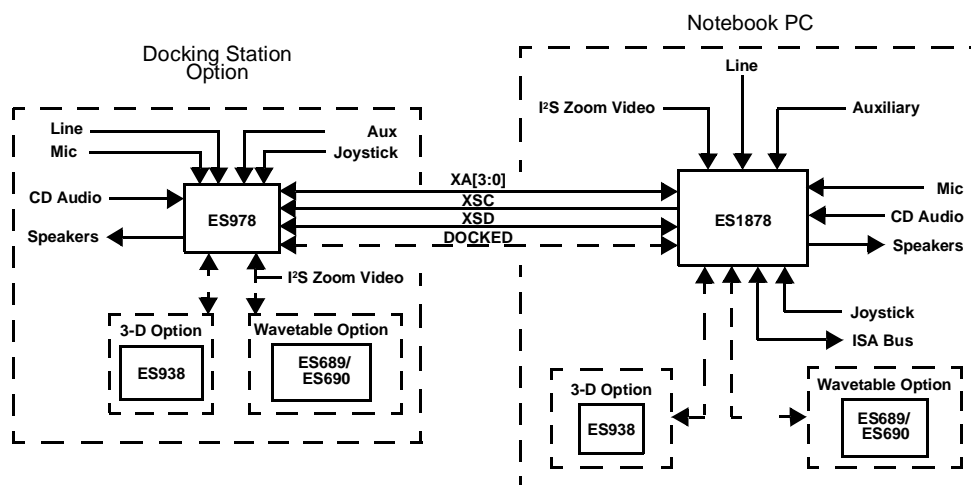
Notebook PC

Docking Station Option

Line

I²S Zoom Video

Auxiliary

Line

Mic

Aux

Joystick

XA[3:0]

CD Audio

ES978

XSC

ES1878

Mic

XSD

CD Audio

Speakers

DOCKED

Speakers

I²S Zoom Video

3-D Option

Wavetable Option

Joystick

ES938

ES689/ ES690

ISA Bus

3-D Option

Wavetable Option

ES938

ES689/ ES690